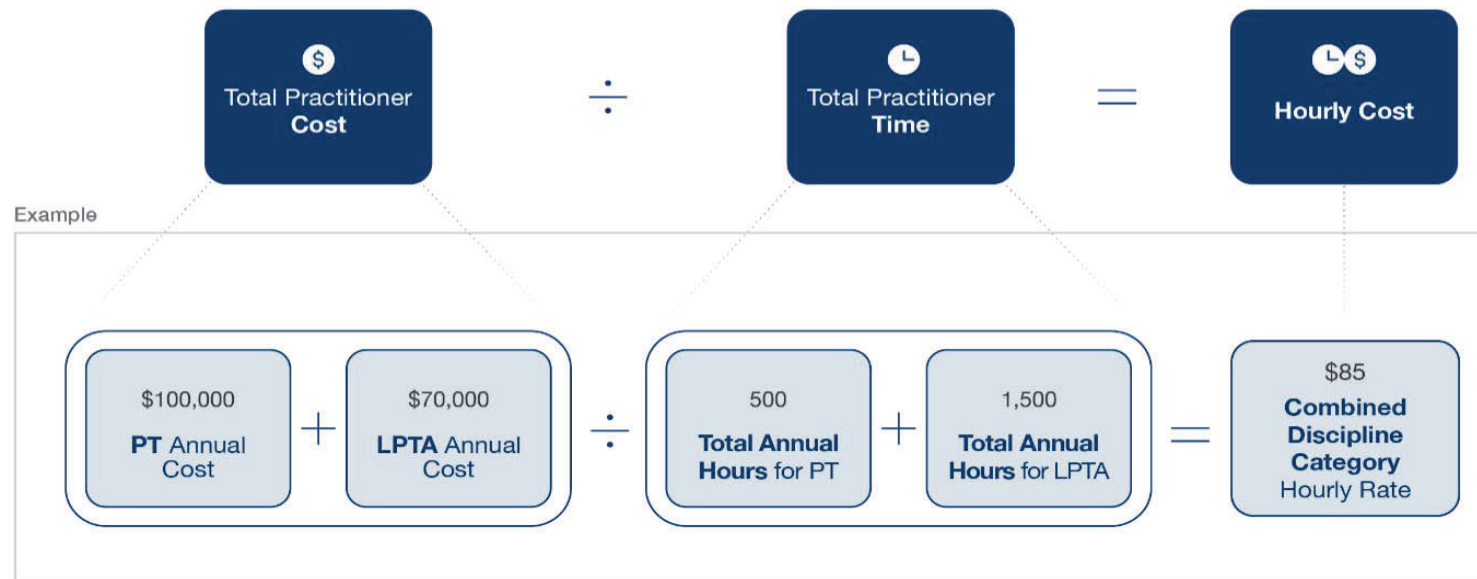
Total Practitioner Cost

÷

Total Practitioner Time

=

Hourly Cost

Example

$100,000
PT Annual Cost

+

$70,000
LPTA Annual Cost

÷

500
Total Annual Hours for PT

+

1,500
Total Annual Hours for LPTA

=

$85
Combined Discipline Category Hourly Rate